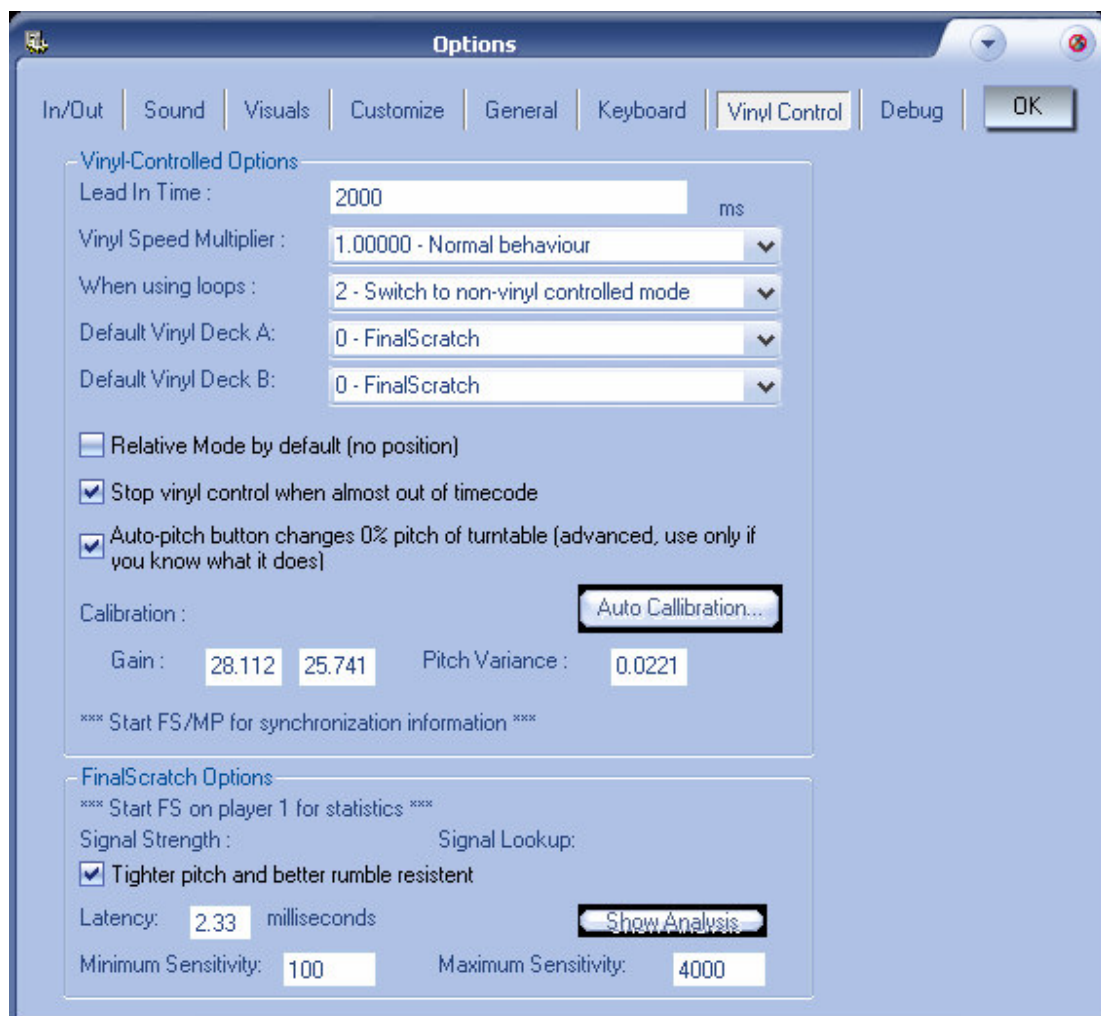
Options

In/Out | Sound | Visuals | Customize | General | Keyboard | Vinyl Control | Debug | OK

Vinyl-Controlled Options

Lead In Time : 2000 ms

Vinyl Speed Multiplier : 1.00000 - Normal behaviour

When using loops : 2 - Switch to non-vinyl controlled mode

Default Vinyl Deck A: 0 - FinalScratch

Default Vinyl Deck B: 0 - FinalScratch

Relative Mode by default (no position)

Stop vinyl control when almost out of timecode

Auto-pitch button changes 0% pitch of turntable (advanced, use only if you know what it does)

Calibration : Auto Callibration...

Gain : 28.112 25.741 Pitch Variance : 0.0221

*** Start FS/MP for synchronization information ***

FinalScratch Options

*** Start FS on player 1 for statistics ***

Signal Strength : Signal Lookup:

Tighter pitch and better rumble resistent

Latency: 2.33 milliseconds Show Analysis

Minimum Sensitivity: 100 Maximum Sensitivity: 4000